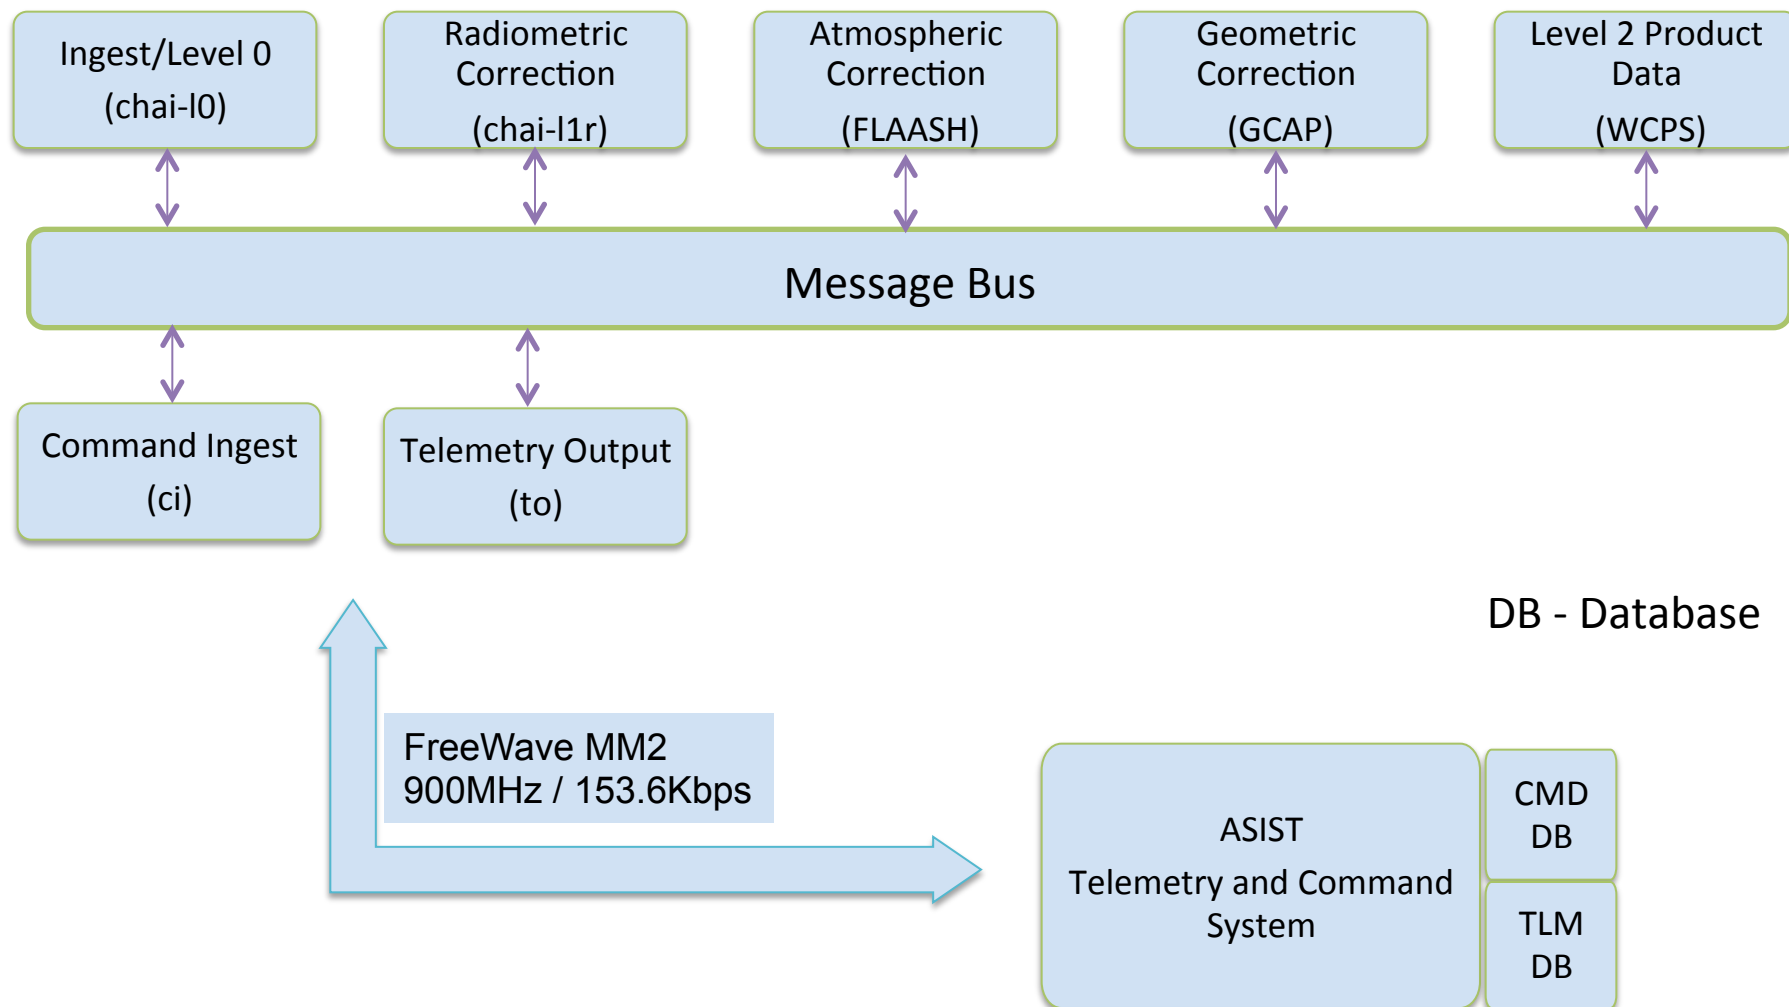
Ingest/Level 0
(chai-l0)

Radiometric Correction
(chai-l1r)

Atmospheric Correction
(FLAASH)

Geometric Correction
(GCAP)

Level 2 Product Data
(WCPS)

Message Bus

Command Ingest
(ci)

Telemetry Output
(to)

DB - Database

FreeWave MM2
900MHz / 153.6Kbps

ASIST
Telemetry and Command System

CMD DB

TLM DB